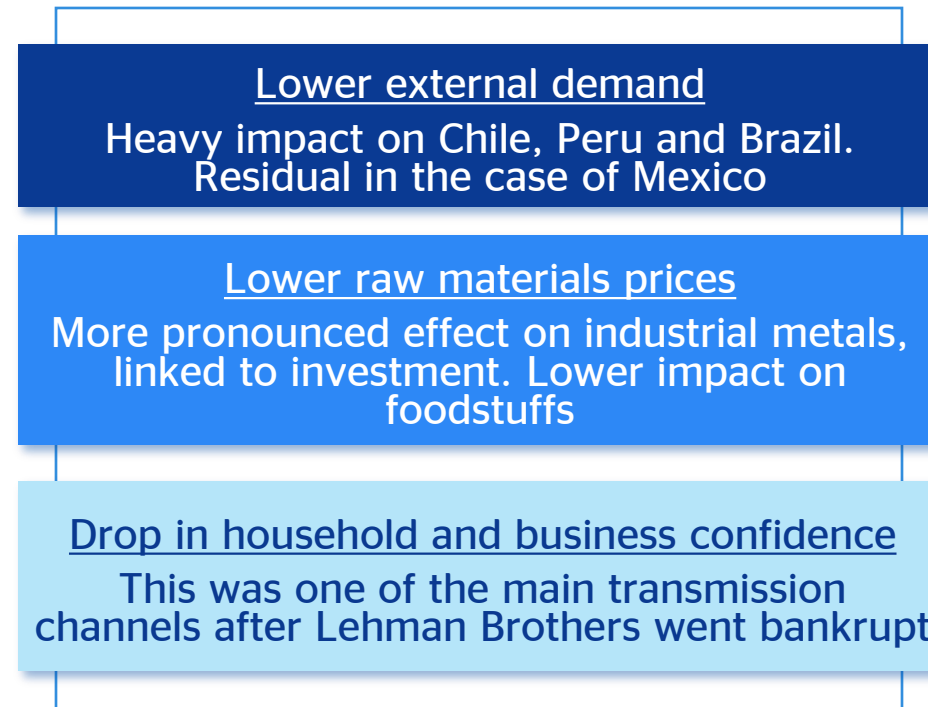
Lower external demand

Heavy impact on Chile, Peru and Brazil. Residual in the case of Mexico

Lower raw materials prices

More pronounced effect on industrial metals, linked to investment. Lower impact on foodstuffs

Drop in household and business confidence

This was one of the main transmission channels after Lehman Brothers went bankrupt